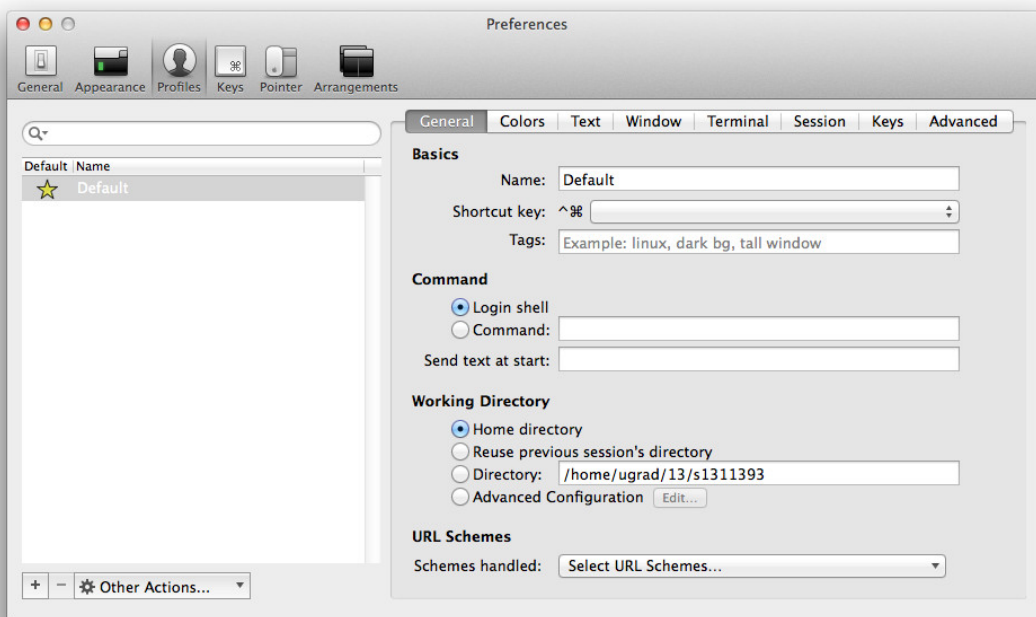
Preferences

General Appearance Profiles Keys Pointer Arrangements

Default Name
Default

+ − Other Actions...

General Colors Text Window Terminal Session Keys Advanced

Basics
Name: Default
Shortcut key: ^⌘
Tags: Example: linux, dark bg, tall window

Command
Login shell
Command:
Send text at start:

Working Directory
Home directory
Reuse previous session's directory
Directory: /home/ugrad/13/s1311393
Advanced Configuration Edit...

URL Schemes
Schemes handled: Select URL Schemes...